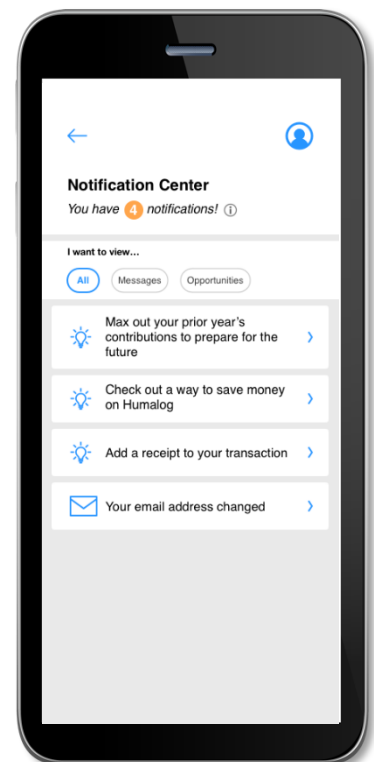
Notification Center

You have 4 notifications! ⓘ

I want to view...

All Messages Opportunities

Max out your prior year's contributions to prepare for the future

Check out a way to save money on Humalog

Add a receipt to your transaction

Your email address changed